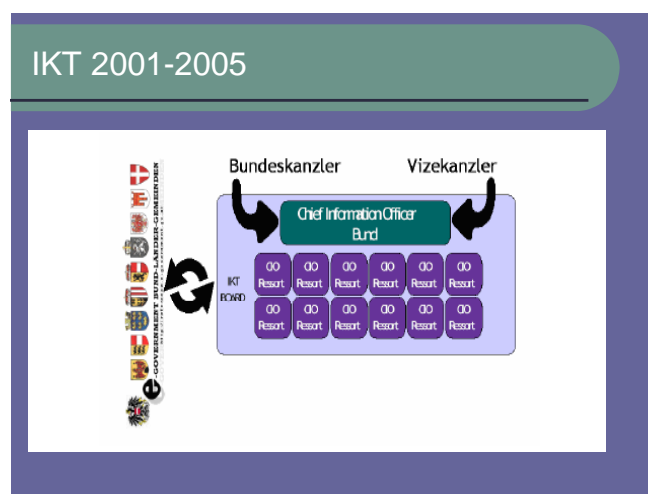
IKT 2001-2005

Bundeskanzler

Vizekanzler

Chief Information Officer Bund

IKT BOARD

CIO Ressort

CIO Ressort

CIO Ressort

CIO Ressort

CIO Ressort

CIO Ressort

CIO Ressort

CIO Ressort

CIO Ressort

CIO Ressort

CIO Ressort

CIO Ressort

e-GOVERNMENT BUND-LÄNDER-GEMEINDEN